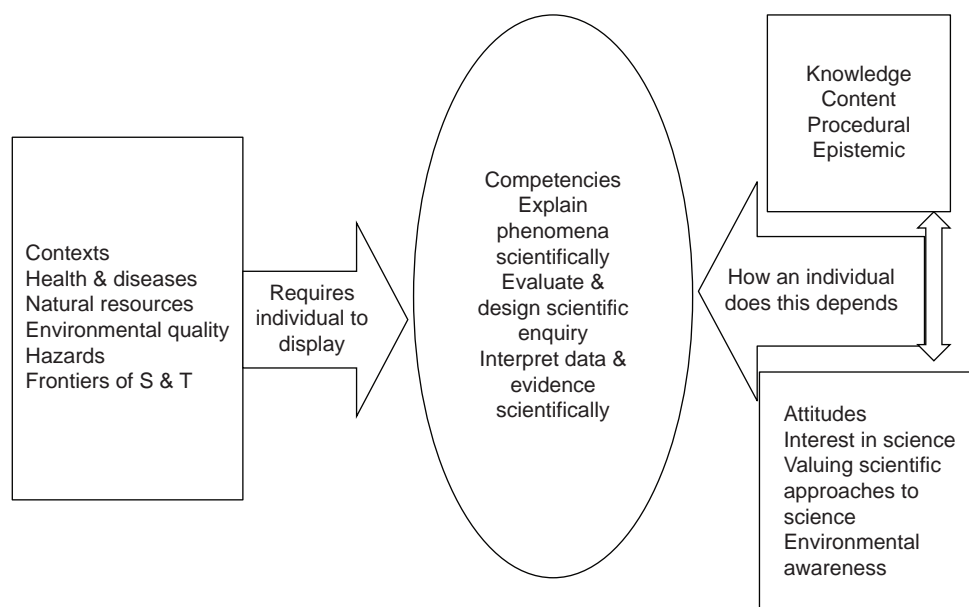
Contexts
Health & diseases
Natural resources
Environmental quality
Hazards
Frontiers of S & T

Requires individual to display

Competencies
Explain phenomena scientifically
Evaluate & design scientific enquiry
Interpret data & evidence scientifically

How an individual does this depends

Knowledge
Content
Procedural
Epistemic

Attitudes
Interest in science
Valuing scientific approaches to science
Environmental awareness